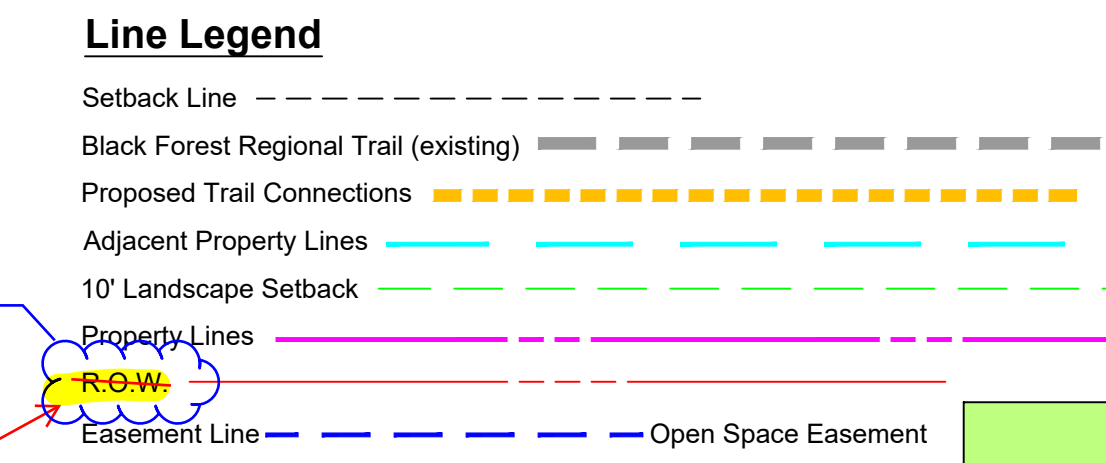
Line Legend

Setback Line

Black Forest Regional Trail (existing)

Proposed Trail Connections

Adjacent Property Lines

10' Landscape Setback

Property Lines

R.O.W.

Easement Line

Open Space Easement